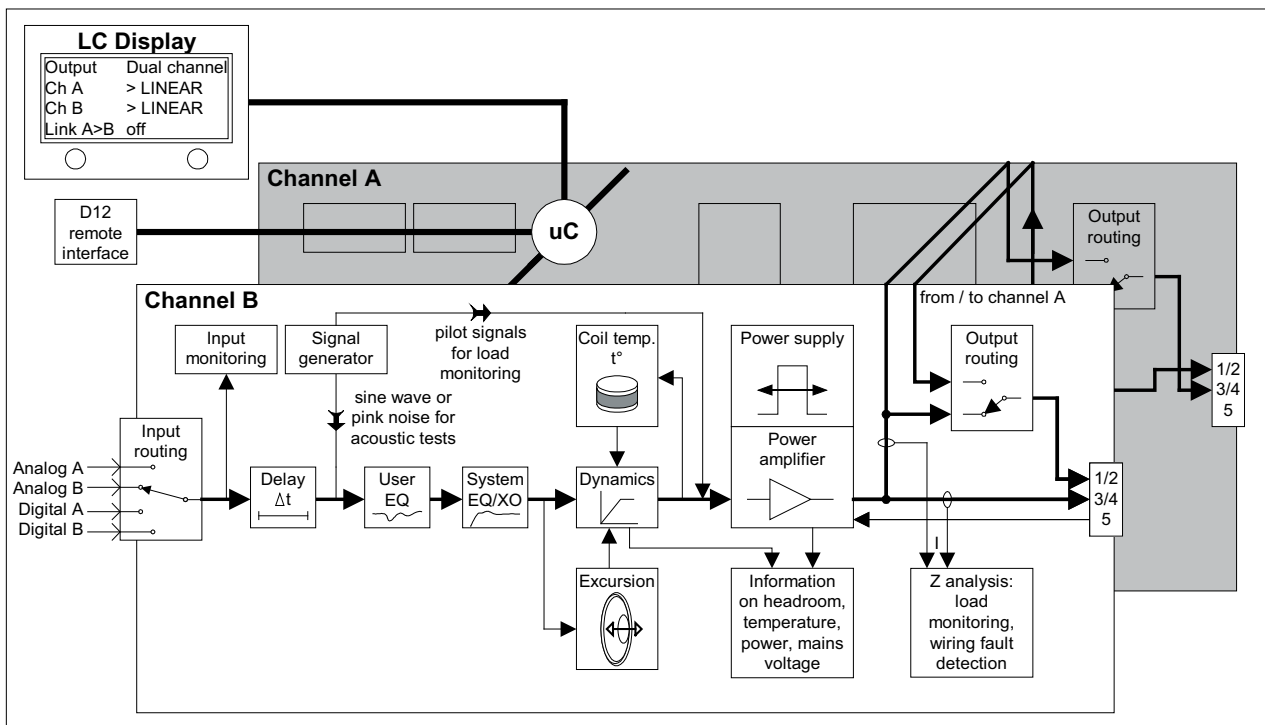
LC Display
Output Dual channel
Ch A > LINEAR
Ch B > LINEAR
Link A>B off

D12 remote interface

Channel A

uC

Output routing

Channel B

from / to channel A

Input monitoring

Signal generator

pilot signals for load monitoring

Coil temp. t°

Power supply

Output routing

1/2
3/4
5

sine wave or pink noise for acoustic tests

Input routing

Analog A
Analog B
Digital A
Digital B

Delay
$\Delta t$

User EQ

System EQ/XO

Dynamics

Power amplifier

1/2
3/4
5

I

Excursion

Information on headroom, temperature, power, mains voltage

Z analysis: load monitoring, wiring fault detection